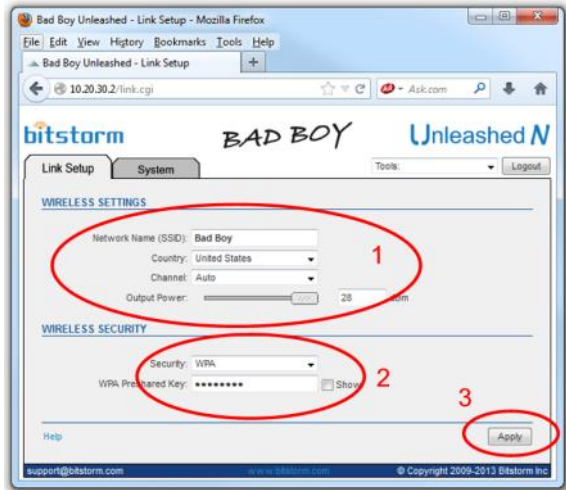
Bad Boy Unleashed - Link Setup - Mozilla Firefox

File Edit View History Bookmarks Tools Help

Bad Boy Unleashed - Link Setup +

10.20.30.2/link.cgi

Ask.com

bitstorm BAD BOY Unleashed N

Link Setup System

Tools: Logout

WIRELESS SETTINGS

Network Name (SSID): Bad Boy

Country: United States

Channel: Auto

Output Power: 28 dbm

1

WIRELESS SECURITY

Security: WPA

WPA Preshared Key: ••••••••• Show

2

3

Help

Apply

support@bitstorm.com www.bitstorm.com © Copyright 2009-2013 Bitstorm Inc